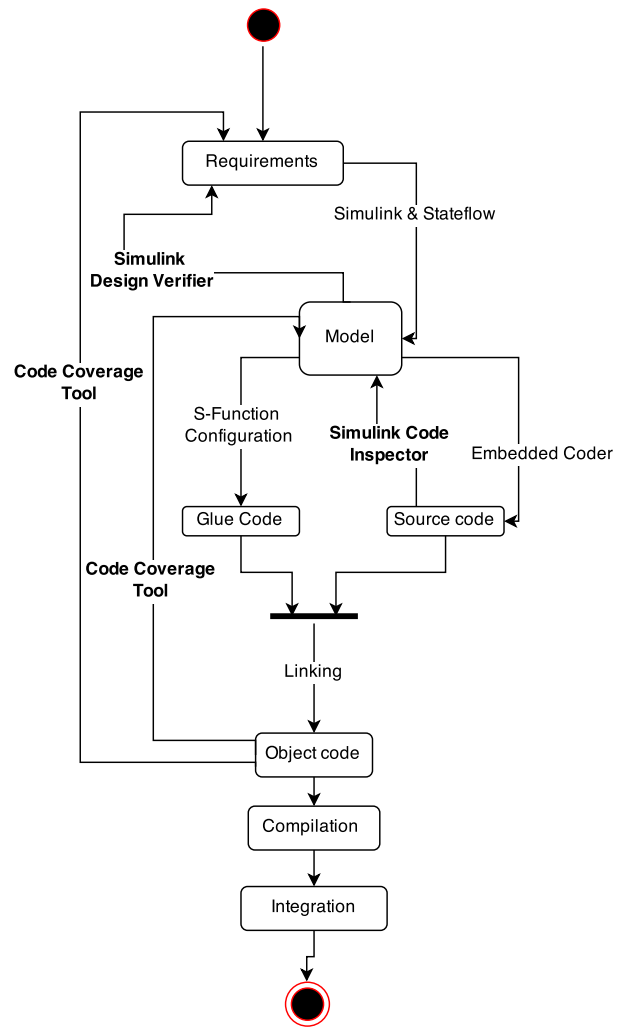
Requirements

Simulink & Stateflow

Simulink Design Verifier

Model

Code Coverage Tool

S-Function Configuration

Simulink Code Inspector

Embedded Coder

Glue Code

Source code

Code Coverage Tool

Linking

Object code

Compilation

Integration